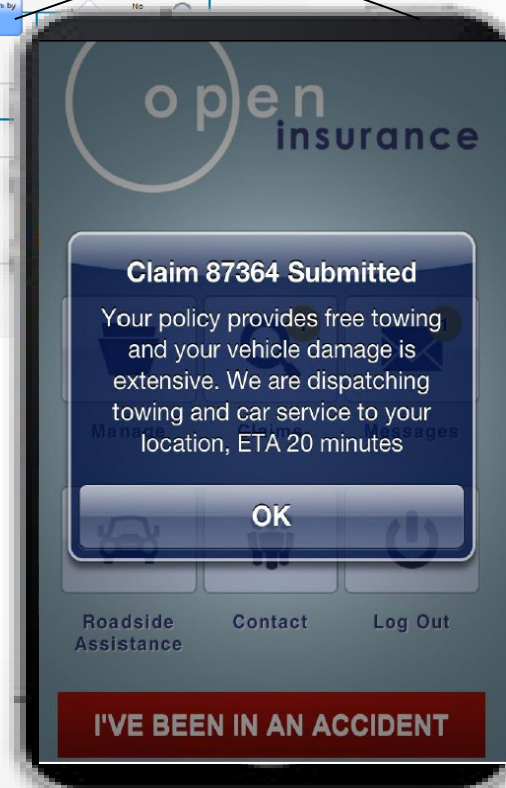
s by

No

open insurance

Claim 87364 Submitted

Your policy provides free towing and your vehicle damage is extensive. We are dispatching towing and car service to your location, ETA 20 minutes

OK

Manage

Claims

Messages

Roadside Assistance

Contact

Log Out

I'VE BEEN IN AN ACCIDENT